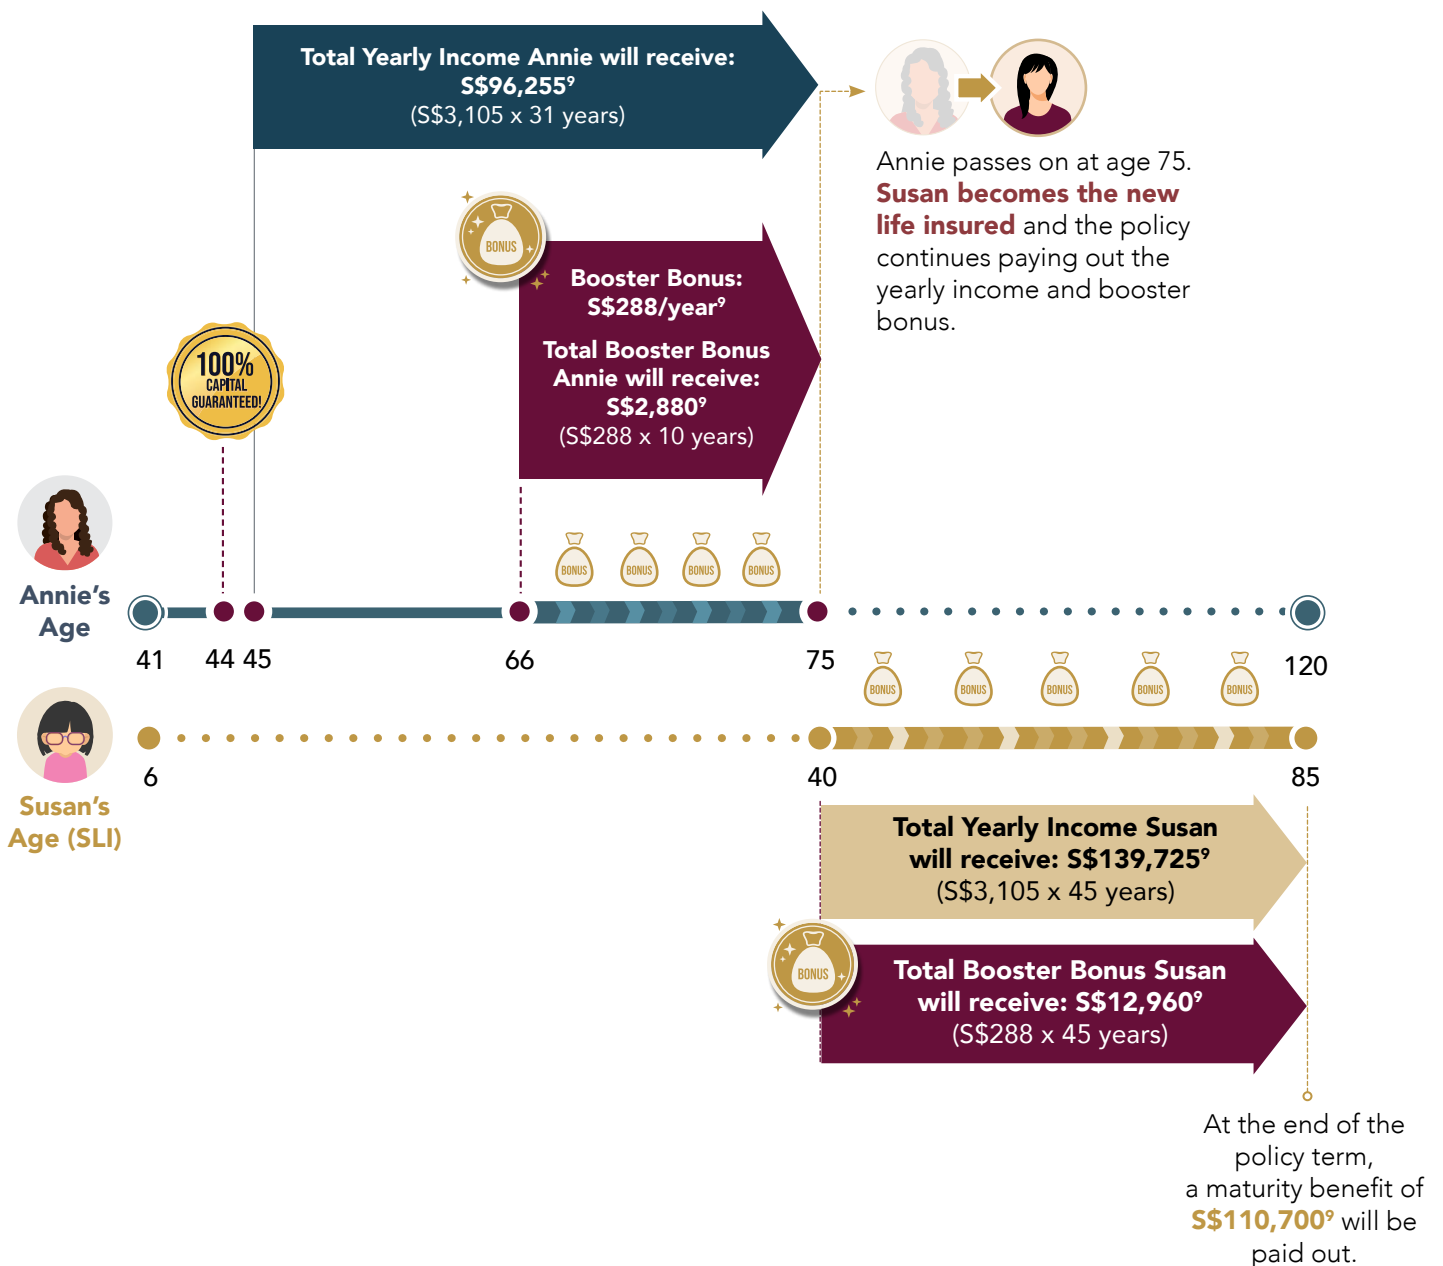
Total Yearly Income Annie will receive: S\$96,255$^9$
(S\$3,105 x 31 years)

Annie passes on at age 75. Susan becomes the new life insured and the policy continues paying out the yearly income and booster bonus.

BONUS

Booster Bonus: S\$288/year$^9$

Total Booster Bonus Annie will receive: S\$2,880$^9$
(S\$288 x 10 years)

100% CAPITAL GUARANTEED!

Annie's Age

BONUS BONUS BONUS BONUS

41 44 45 66 75 120

BONUS BONUS BONUS BONUS BONUS

6 40 85

Susan's Age (SLI)

Total Yearly Income Susan will receive: S\$139,725$^9$
(S\$3,105 x 45 years)

BONUS

Total Booster Bonus Susan will receive: S\$12,960$^9$
(S\$288 x 45 years)

At the end of the policy term, a maturity benefit of S\$110,700$^9$ will be paid out.